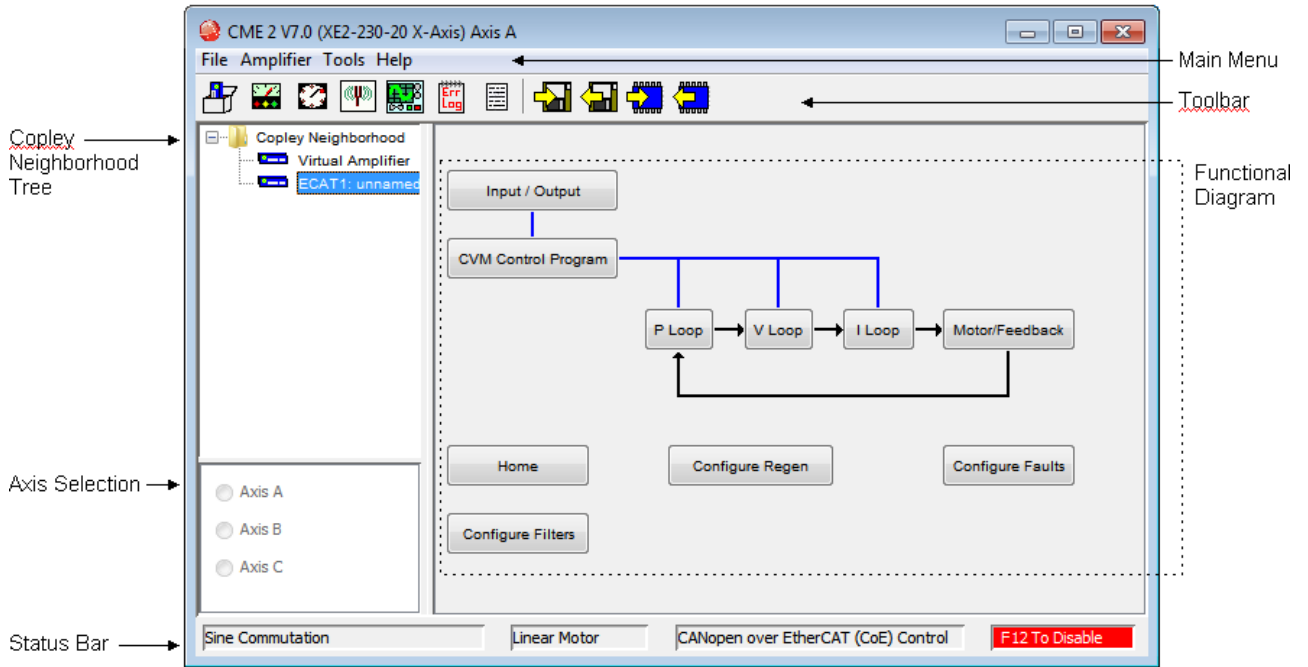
CME 2 V7.0 (XE2-230-20 X-Axis) Axis A

File Amplifier Tools Help

Main Menu

Err Log

Toolbar

Copley Neighborhood Tree

Copley Neighborhood
Virtual Amplifier
ECAT1: unnamed

Functional Diagram

Input / Output

CVM Control Program

P Loop

V Loop

I Loop

Motor/Feedback

Home

Configure Regen

Configure Faults

Configure Filters

Axis Selection

Axis A
Axis B
Axis C

Status Bar

Sine Commutation

Linear Motor

CANopen over EtherCAT (CoE) Control

F12 To Disable